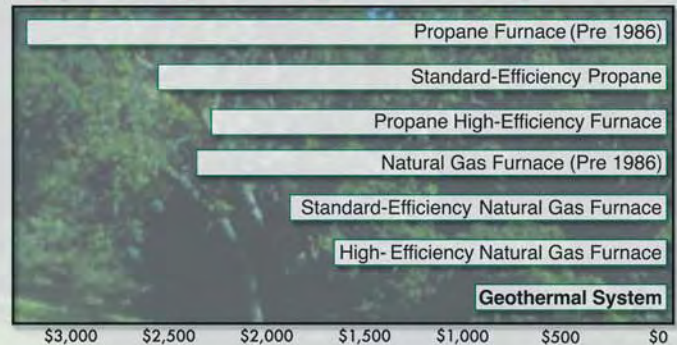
Propane Furnace (Pre 1986)
Standard-Efficiency Propane
Propane High-Efficiency Furnace
Natural Gas Furnace (Pre 1986)
Standard-Efficiency Natural Gas Furnace
High- Efficiency Natural Gas Furnace
Geothermal System

$3,000 $2,500 $2,000 $1,500 $1,000 $500 $0